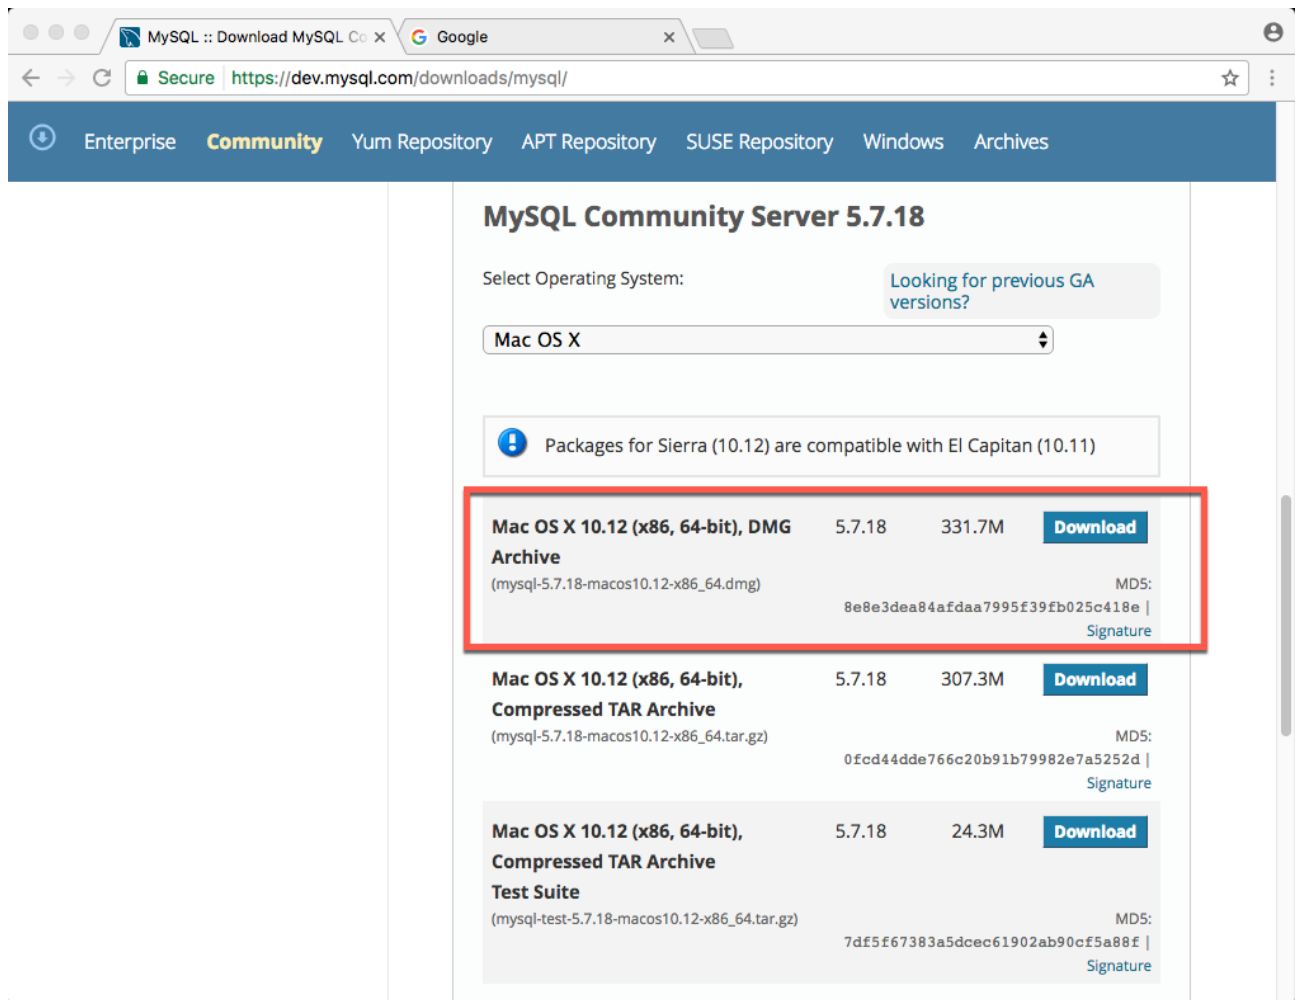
MySQL :: Download MySQL Co ×
Google ×

Secure https://dev.mysql.com/downloads/mysql/

Enterprise Community Yum Repository APT Repository SUSE Repository Windows Archives

MySQL Community Server 5.7.18

Select Operating System:

Looking for previous GA versions?

Mac OS X

Packages for Sierra (10.12) are compatible with El Capitan (10.11)

| | | | |
|---|---|---|---|
| Mac OS X 10.12 (x86, 64-bit), DMG Archive (mysql-5.7.18-macos10.12-x86_64.dmg) | 5.7.18 | 331.7M | Download MD5: 8e8e3dea84afdaa7995f39fb025c418e \| Signature |
| Mac OS X 10.12 (x86, 64-bit), Compressed TAR Archive (mysql-5.7.18-macos10.12-x86_64.tar.gz) | 5.7.18 | 307.3M | Download MD5: 0fcd44dde766c20b91b79982e7a5252d \| Signature |
| Mac OS X 10.12 (x86, 64-bit), Compressed TAR Archive Test Suite (mysql-test-5.7.18-macos10.12-x86_64.tar.gz) | 5.7.18 | 24.3M | Download MD5: 7df5f67383a5dcec61902ab90cf5a88f \| Signature |